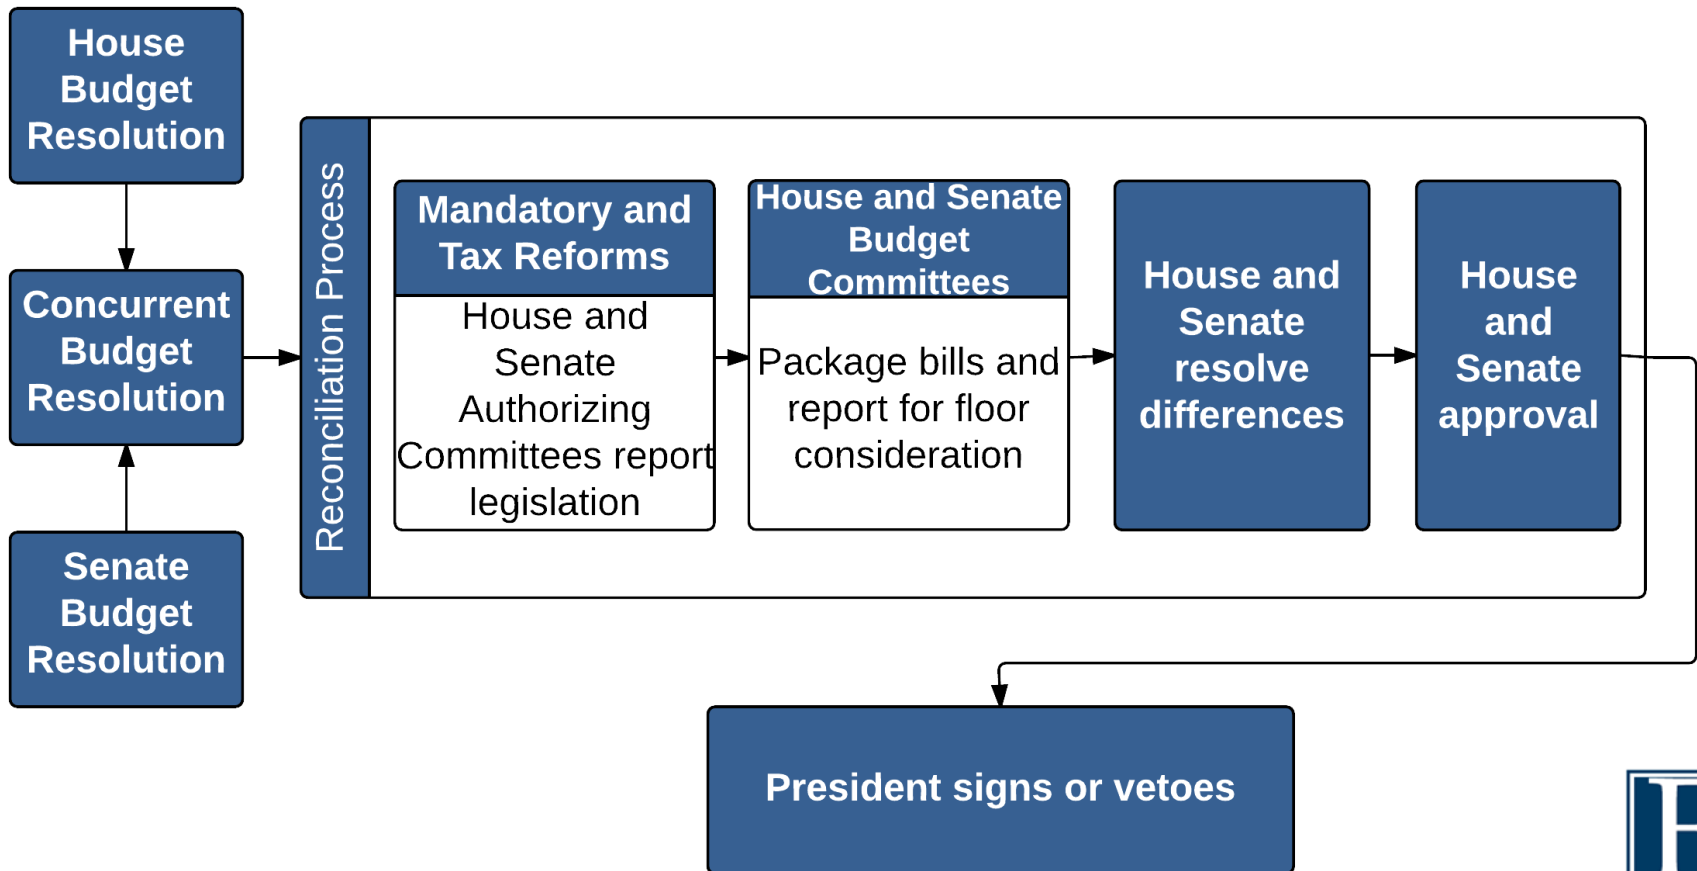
House Budget Resolution

Concurrent Budget Resolution

Senate Budget Resolution

Reconciliation Process

Mandatory and Tax Reforms

House and Senate Authorizing Committees report legislation

House and Senate Budget Committees

Package bills and report for floor consideration

House and Senate resolve differences

House and Senate approval

President signs or vetoes